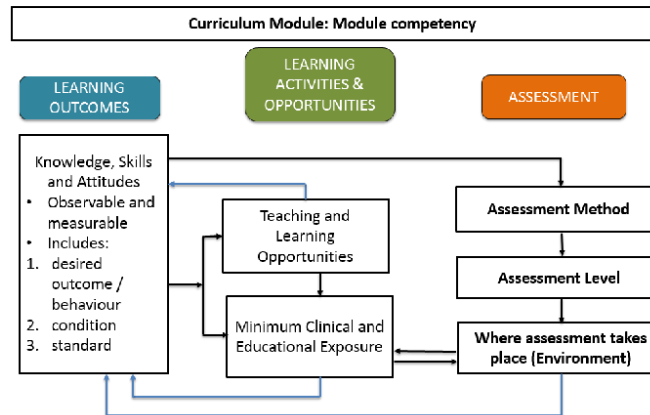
Curriculum Module: Module competency

LEARNING OUTCOMES

LEARNING ACTIVITIES & OPPORTUNITIES

ASSESSMENT

Knowledge, Skills and Attitudes
• Observable and measurable
• Includes:
1. desired outcome / behaviour
2. condition
3. standard

Teaching and Learning Opportunities

Minimum Clinical and Educational Exposure

Assessment Method

Assessment Level

Where assessment takes place (Environment)